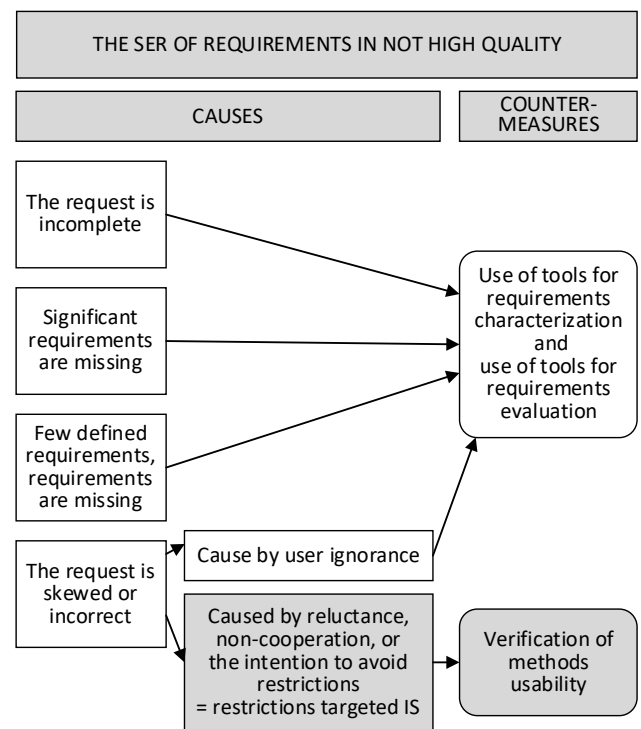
THE SER OF REQUIREMENTS IN NOT HIGH QUALITY

CAUSES

COUNTER-MEASURES

The request is incomplete

Significant requirements are missing

Few defined requirements, requirements are missing

Use of tools for requirements characterization and use of tools for requirements evaluation

The request is skewed or incorrect

Cause by user ignorance

Caused by reluctance, non-cooperation, or the intention to avoid restrictions = restrictions targeted IS

Verification of methods usability